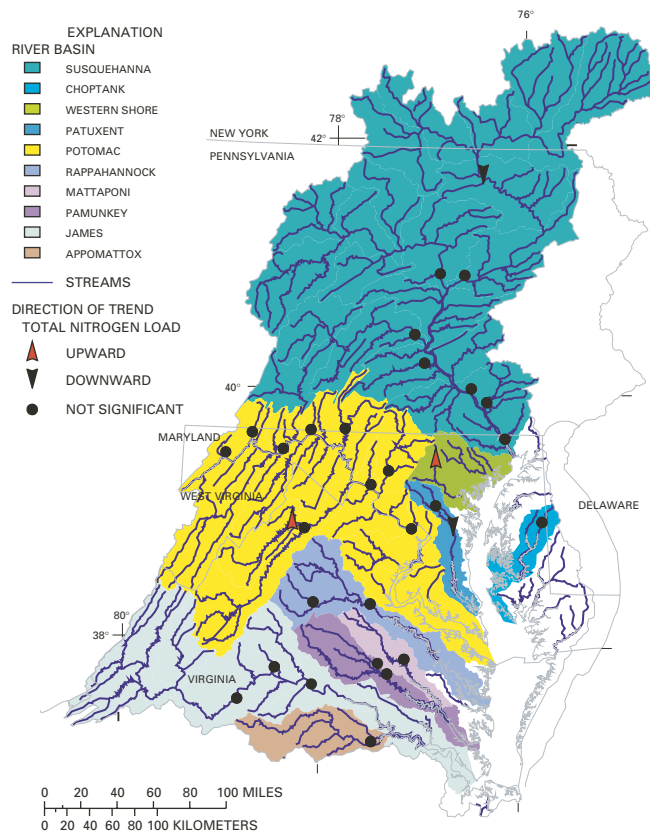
EXPLANATION

RIVER BASIN

SUSQUEHANNA

CHOPTANK

WESTERN SHORE

PATUXENT

POTOMAC

RAPPAHANNOCK

MATTAPONI

PAMUNKEY

JAMES

APPOMATTOX

STREAMS

DIRECTION OF TREND TOTAL NITROGEN LOAD

UPWARD

DOWNWARD

NOT SIGNIFICANT

76°

78°

42°

NEW YORK

PENNSYLVANIA

40°

MARYLAND

WEST VIRGINIA

DELAWARE

80°

38°

VIRGINIA

0 20 40 60 80 100 MILES

0 20 40 60 80 100 KILOMETERS